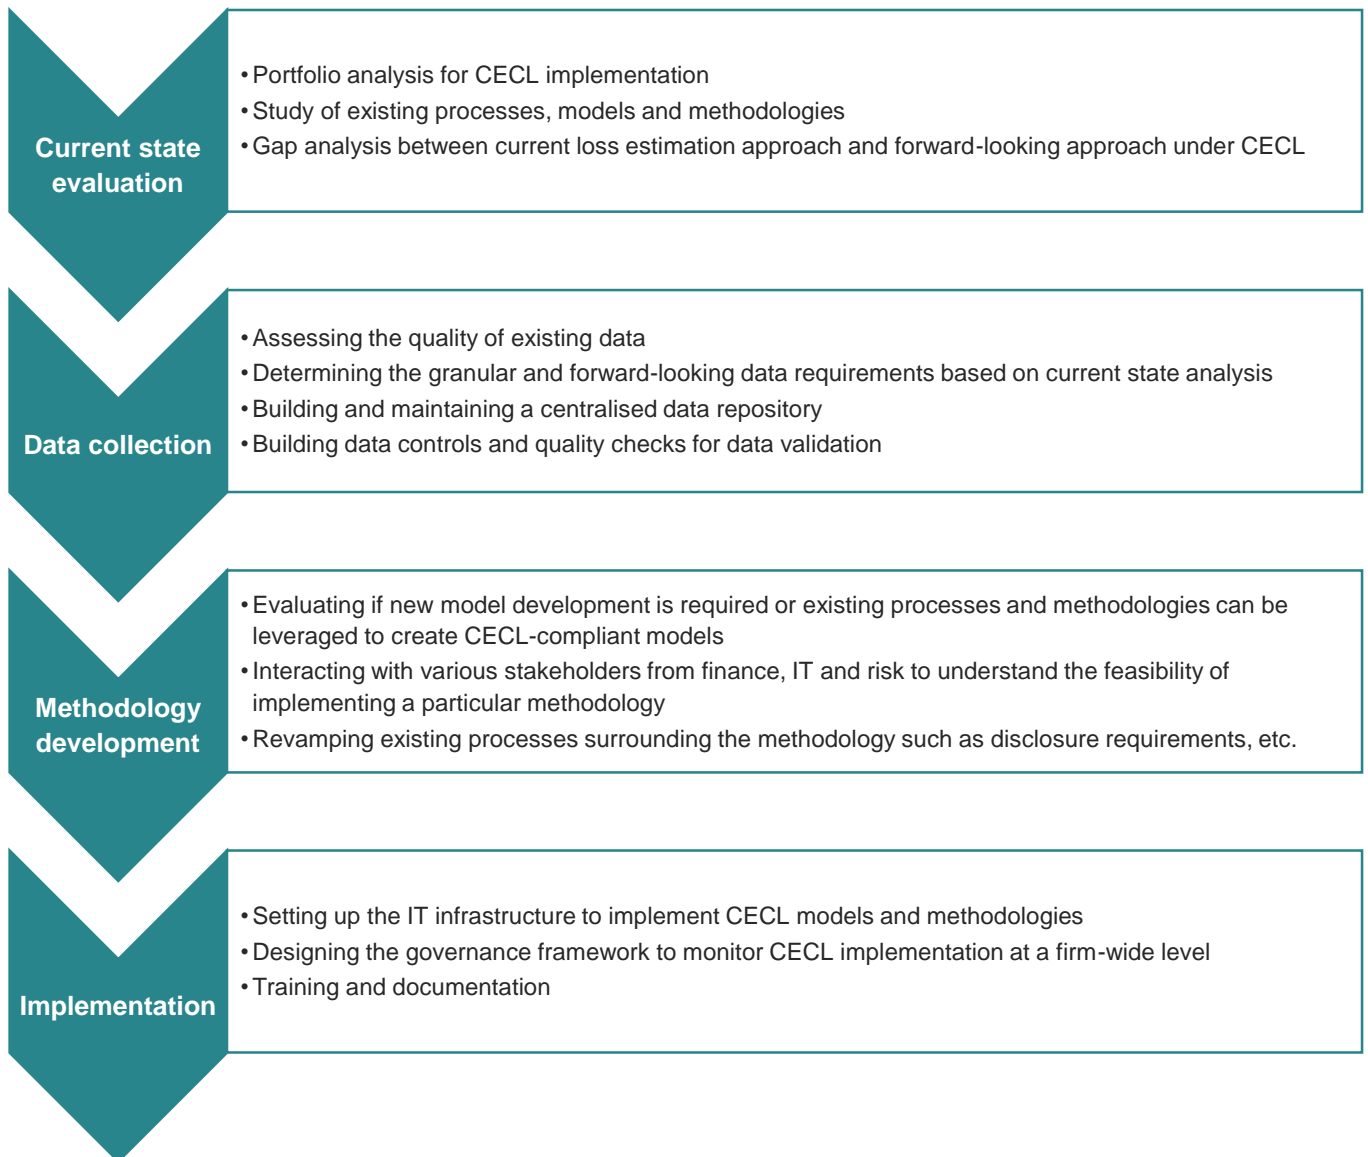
Current state evaluation

• Portfolio analysis for CECL implementation
• Study of existing processes, models and methodologies
• Gap analysis between current loss estimation approach and forward-looking approach under CECL

Data collection

• Assessing the quality of existing data
• Determining the granular and forward-looking data requirements based on current state analysis
• Building and maintaining a centralised data repository
• Building data controls and quality checks for data validation

Methodology development

• Evaluating if new model development is required or existing processes and methodologies can be leveraged to create CECL-compliant models
• Interacting with various stakeholders from finance, IT and risk to understand the feasibility of implementing a particular methodology
• Revamping existing processes surrounding the methodology such as disclosure requirements, etc.

Implementation

• Setting up the IT infrastructure to implement CECL models and methodologies
• Designing the governance framework to monitor CECL implementation at a firm-wide level
• Training and documentation